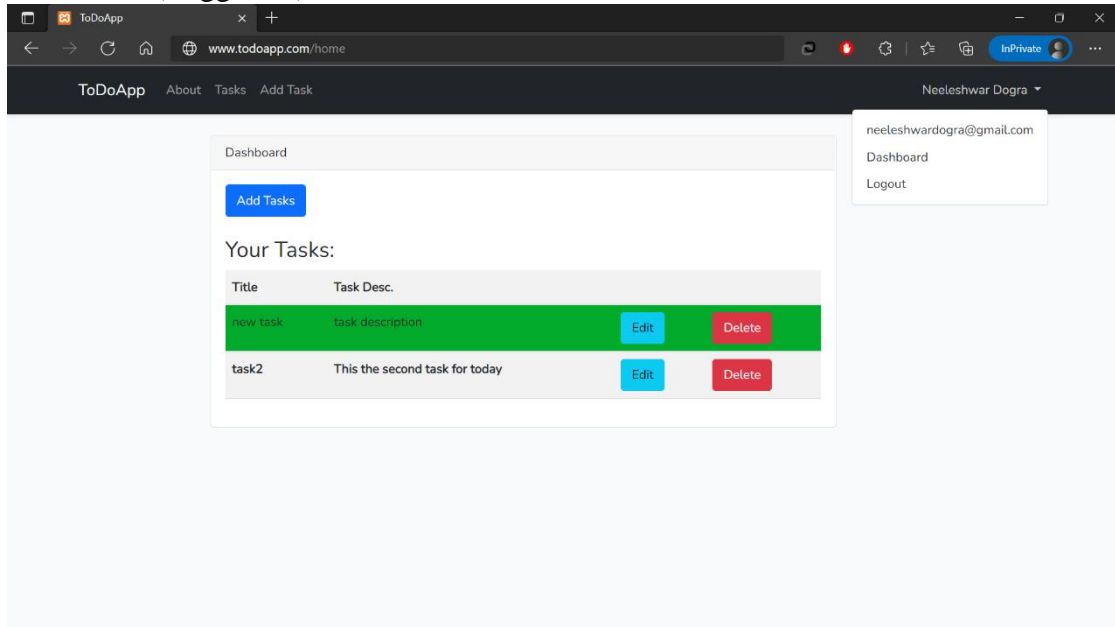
ToDoApp

www.todoapp.com/home

InPrivate

ToDoApp About Tasks Add Task

Neeleshwar Dogra

neeleshwardogra@gmail.com
Dashboard
Logout

Dashboard

Add Tasks

Your Tasks:

| Title | Task Desc. | | |
|---|---|---|---|
| new task | task description | Edit | Delete |
| task2 | This the second task for today | Edit | Delete |